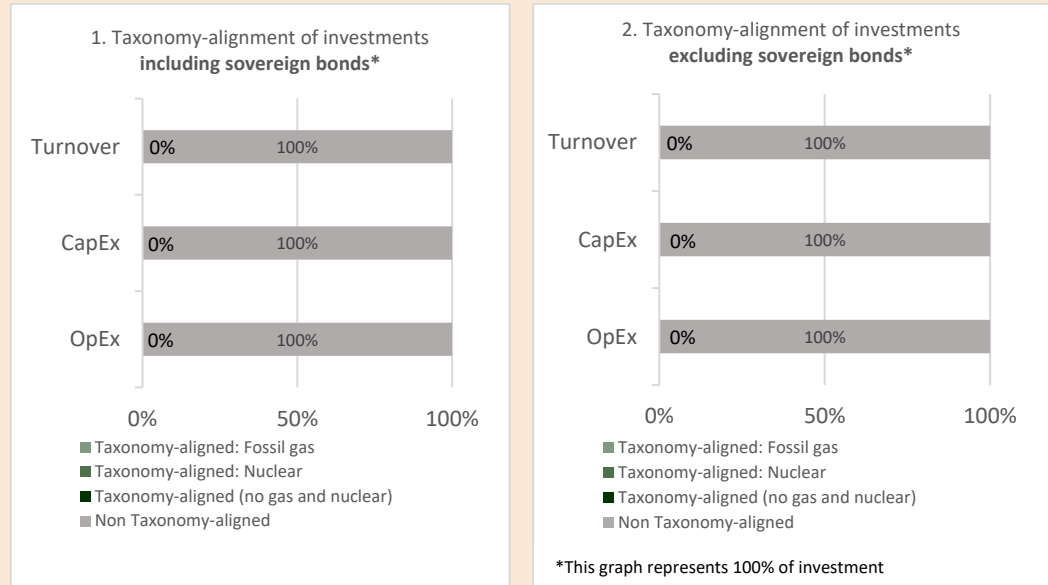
1. Taxonomy-alignment of investments **including sovereign bonds***

Turnover 0% 100%

CapEx 0% 100%

OpEx 0% 100%

0% 50% 100%

Taxonomy-aligned: Fossil gas
Taxonomy-aligned: Nuclear
Taxonomy-aligned (no gas and nuclear)
Non Taxonomy-aligned

2. Taxonomy-alignment of investments **excluding sovereign bonds***

Turnover 0% 100%

CapEx 0% 100%

OpEx 0% 100%

0% 50% 100%

Taxonomy-aligned: Fossil gas
Taxonomy-aligned: Nuclear
Taxonomy-aligned (no gas and nuclear)
Non Taxonomy-aligned

*This graph represents 100% of investment